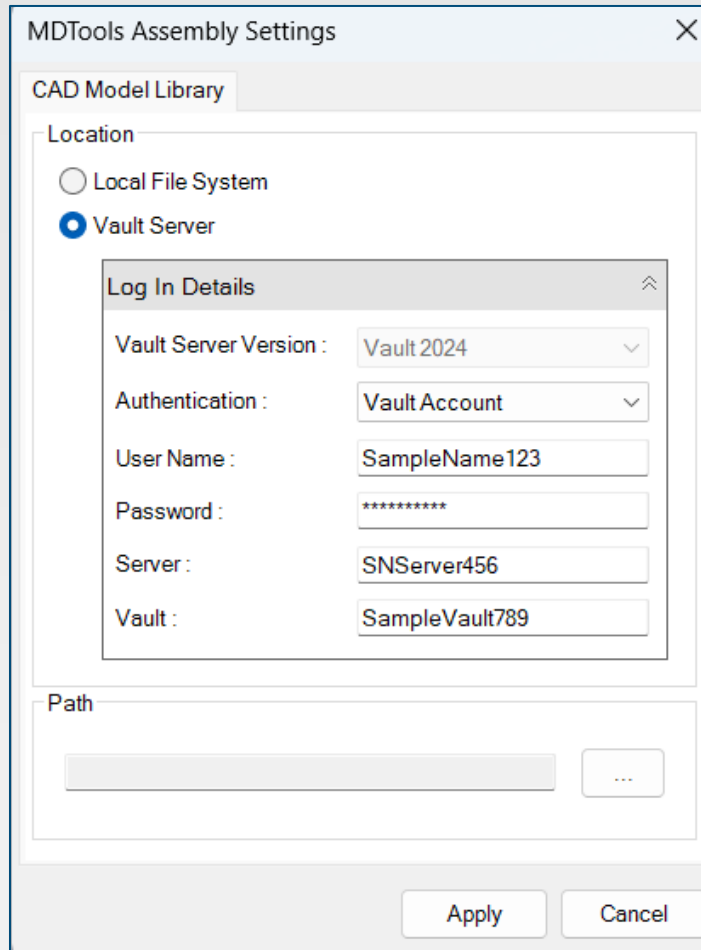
MDTools Assembly Settings

CAD Model Library

Location

Local File System

Vault Server

Log In Details

Vault Server Version : Vault 2024

Authentication : Vault Account

User Name : SampleName123

Password : **********

Server : SNServer456

Vault : SampleVault789

Path

...

Apply

Cancel